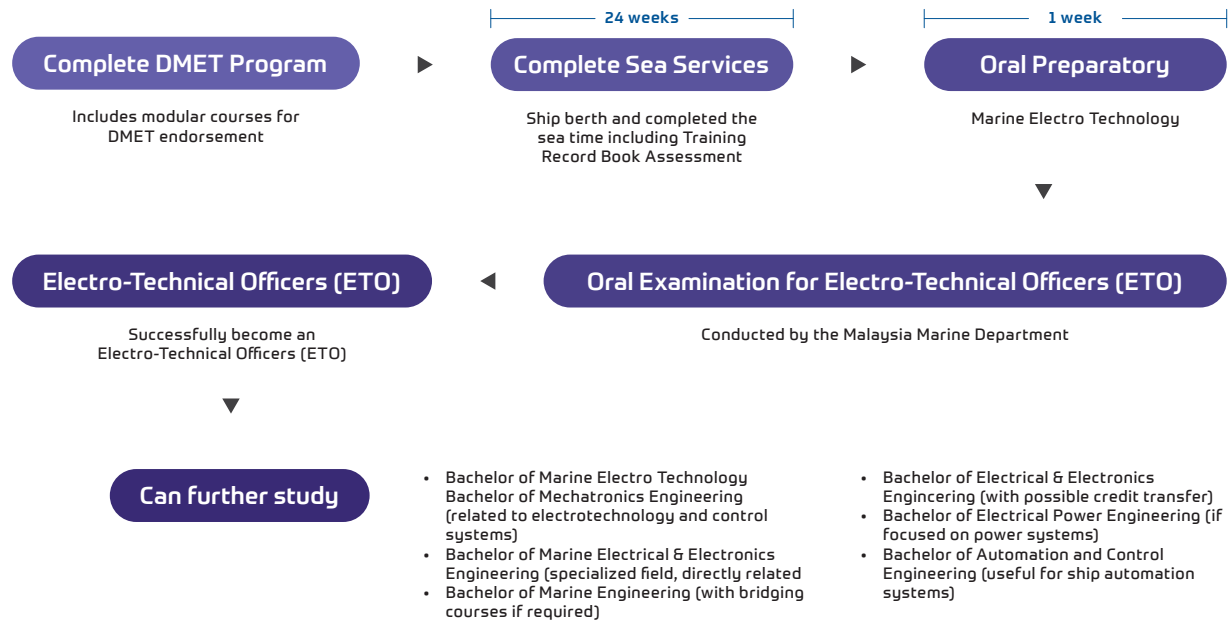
Complete DMET Program

Includes modular courses for DMET endorsement

24 weeks

Complete Sea Services

Ship berth and completed the sea time including Training Record Book Assessment

1 week

Oral Preparatory

Marine Electro Technology

Electro-Technical Officers (ETO)

Successfully become an Electro-Technical Officers (ETO)

Oral Examination for Electro-Technical Officers (ETO)

Conducted by the Malaysia Marine Department

Can further study

- Bachelor of Marine Electro Technology Bachelor of Mechatronics Engineering (related to electrotechnology and control systems)
- Bachelor of Marine Electrical & Electronics Engineering (specialized field, directly related
- Bachelor of Marine Engineering (with bridging courses if required)

- Bachelor of Electrical & Electronics Engincering (with possible credit transfer)
- Bachelor of Electrical Power Engineering (if focused on power systems)
- Bachelor of Automation and Control Engineering (useful for ship automation systems)